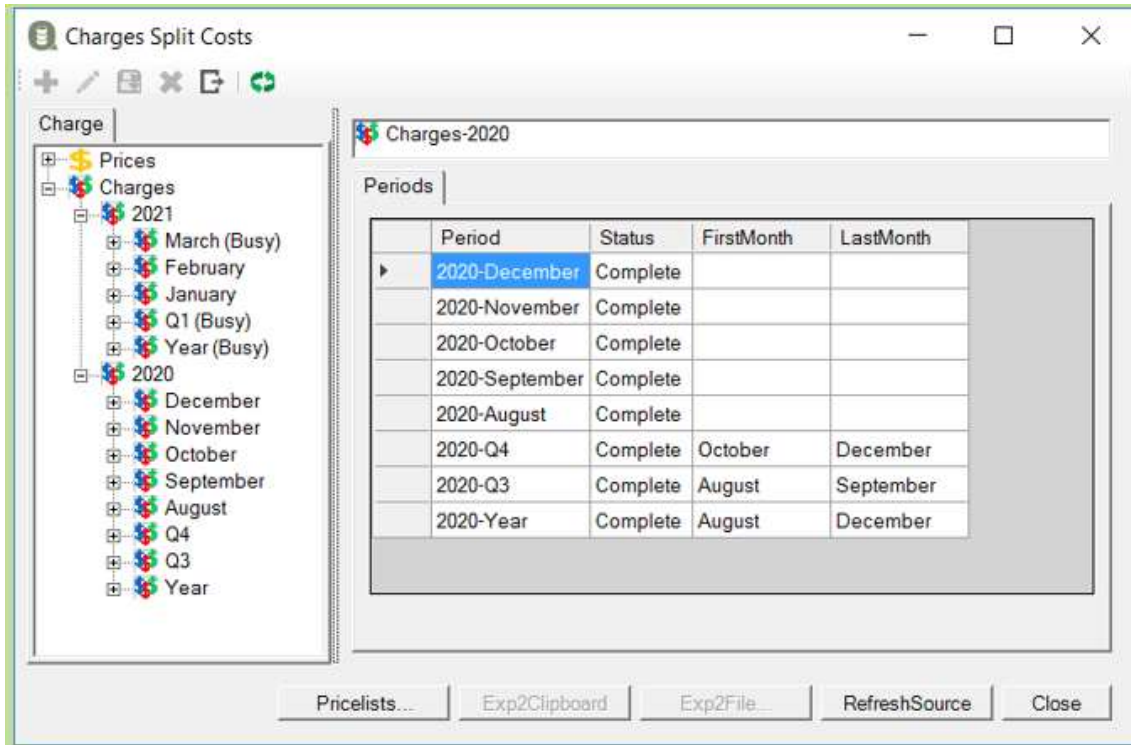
Charges Split Costs

Charge

Prices
Charges
2021
March (Busy)
February
January
Q1 (Busy)
Year (Busy)
2020
December
November
October
September
August
Q4
Q3
Year

Charges-2020

Periods

| | Period | Status | FirstMonth | LastMonth |
|---|---|---|---|---|
| ▸ | 2020-December | Complete | | |
| | 2020-November | Complete | | |
| | 2020-October | Complete | | |
| | 2020-September | Complete | | |
| | 2020-August | Complete | | |
| | 2020-Q4 | Complete | October | December |
| | 2020-Q3 | Complete | August | September |
| | 2020-Year | Complete | August | December |

Pricelists... Exp2Clipboard Exp2File... RefreshSource Close